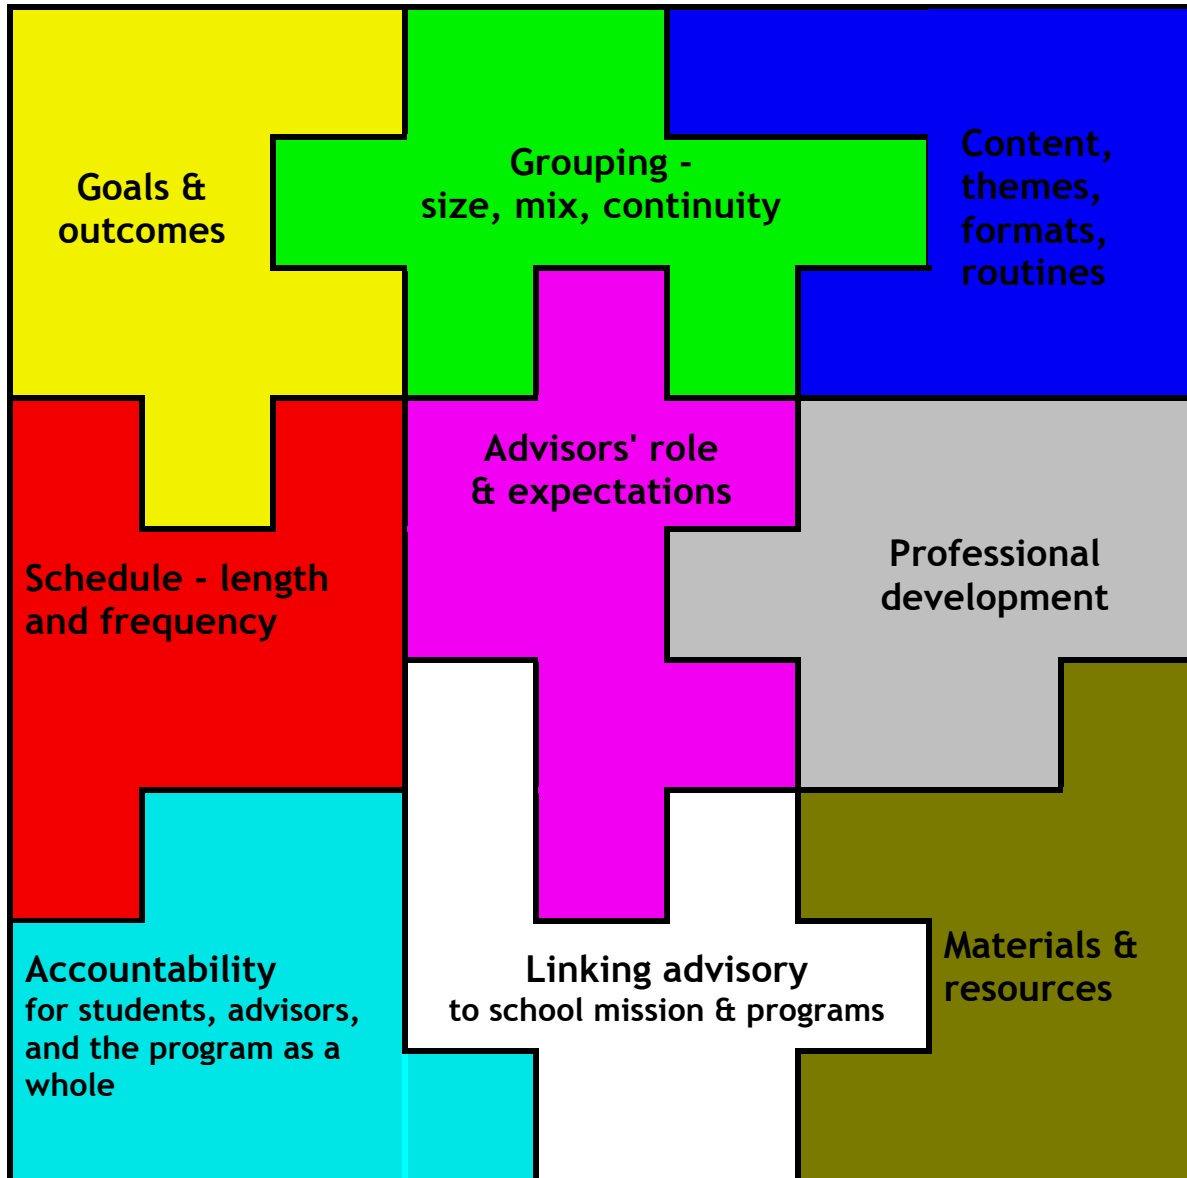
Goals & outcomes

Grouping - size, mix, continuity

Content, themes, formats, routines

Advisors' role & expectations

Schedule - length and frequency

Professional development

Accountability for students, advisors, and the program as a whole

Linking advisory to school mission & programs

Materials & resources